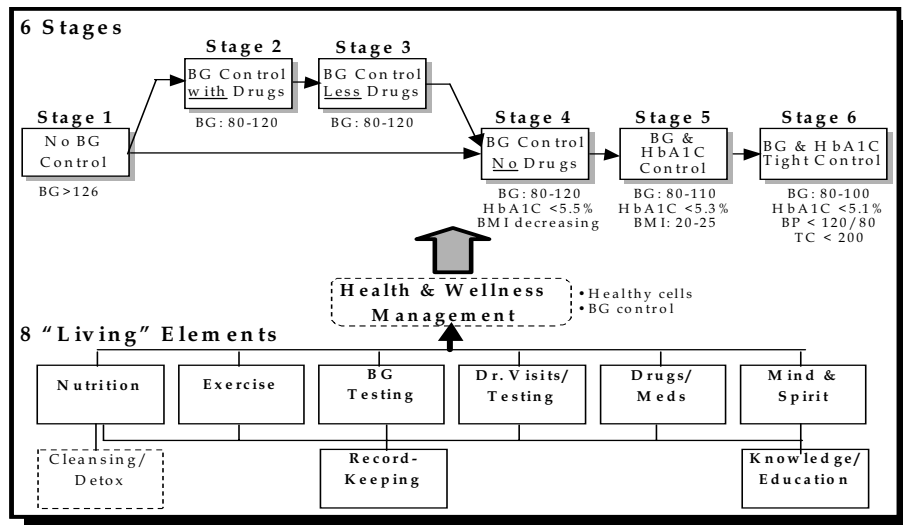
6 Stages

Stage 1
No BG Control
BG>126

Stage 2
BG Control with Drugs
BG: 80-120

Stage 3
BG Control Less Drugs
BG: 80-120

Stage 4
BG Control No Drugs
BG: 80-120
HbA1C <5.5%
BMI decreasing

Stage 5
BG & HbA1C Control
BG: 80-110
HbA1C <5.3%
BMI: 20-25

Stage 6
BG & HbA1C Tight Control
BG: 80-100
HbA1C <5.1%
BP < 120/80
TC < 200

Health & Wellness Management
• Healthy cells
• BG control

8 "Living" Elements

Nutrition

Exercise

BG Testing

Dr. Visits/ Testing

Drugs/ Meds

Mind & Spirit

Cleansing/ Detox

Record-Keeping

Knowledge/ Education